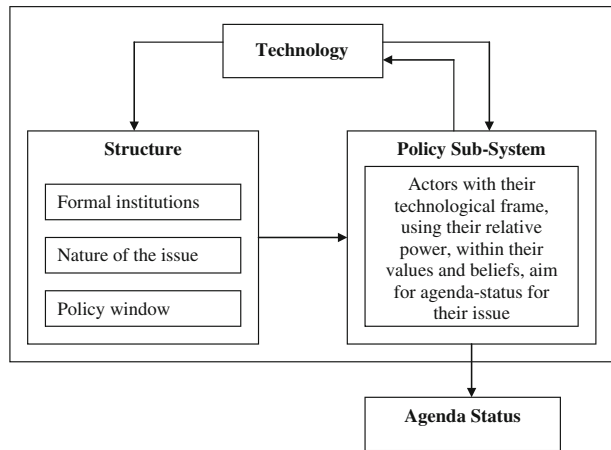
Technology

Structure

Formal institutions

Nature of the issue

Policy window

Policy Sub-System

Actors with their technological frame, using their relative power, within their values and beliefs, aim for agenda-status for their issue

Agenda Status